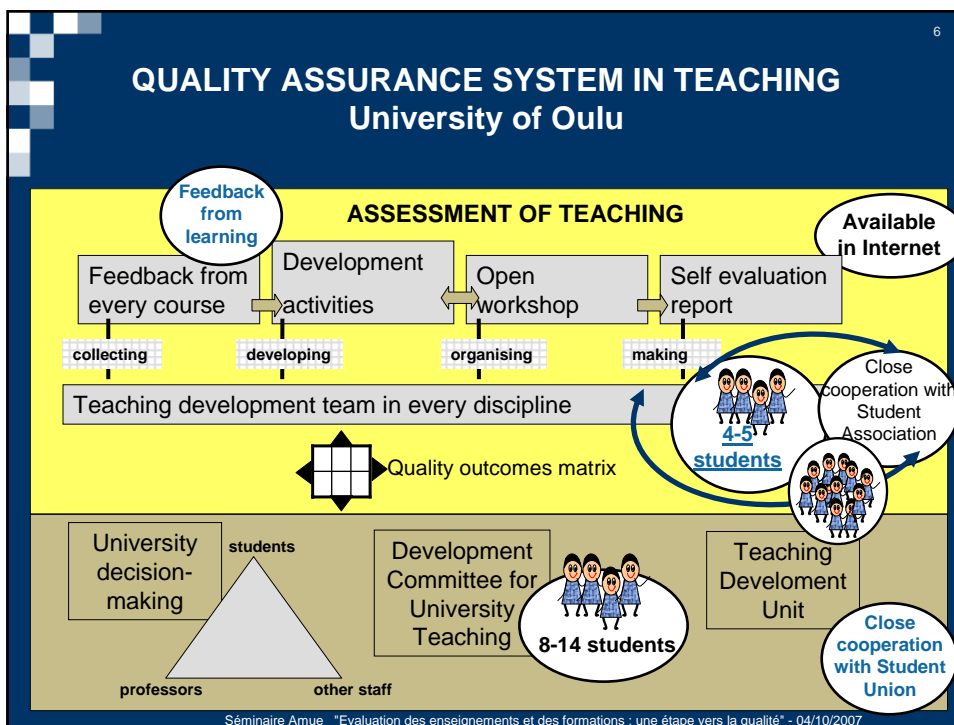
6

QUALITY ASSURANCE SYSTEM IN TEACHING
University of Oulu

Feedback from learning

ASSESSMENT OF TEACHING

Available in Internet

Feedback from every course

Development activities

Open workshop

Self evaluation report

collecting

developing

organising

making

Teaching development team in every discipline

4-5 students

Close cooperation with Student Association

Quality outcomes matrix

University decision-making

students

professors

other staff

Development Committee for University Teaching

8-14 students

Teaching Develoment Unit

Close cooperation with Student Union

Séminaire Amue "Evaluation des enseignements et des formations : une étape vers la qualité" - 04/10/2007